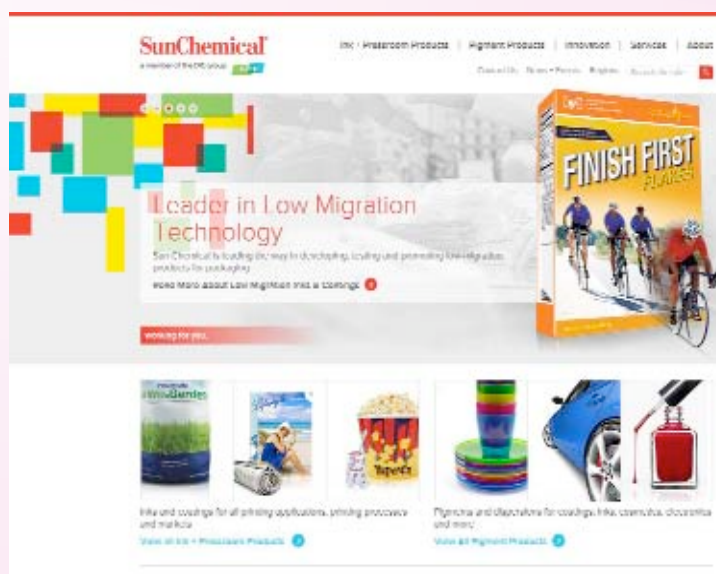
SunChemical
a member of the DIC group

Ink + Pressroom Products | Pigment Products | Innovation | Services | About

Contact Us | News + Events | Brights | Search for Info

Leader in Low Migration Technology

Sun Chemical is leading the way in developing, testing and promoting low migration products for packaging

Read More about Low Migration Inks & Coatings

Working for you.

FINISH FIRST
PLATES

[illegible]

Inks and coatings for all printing applications, printing processes and markets

View all Ink + Pressroom Products

Pigments and dispersions for coatings, inks, cosmetics, electronics and more

View all Pigment Products